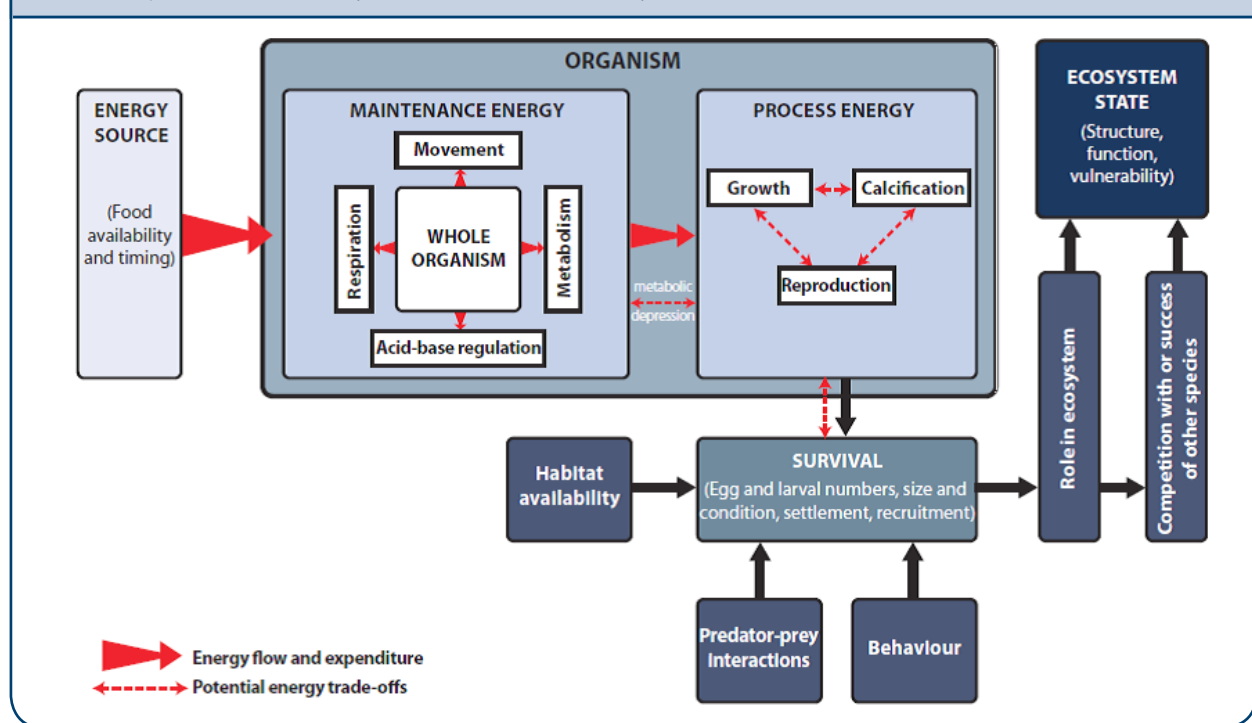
ORGANISM

ENERGY SOURCE

(Food availability and timing)

MAINTENANCE ENERGY

Movement

Respiration

WHOLE ORGANISM

Metabolism

Acid-base regulation

metabolic depression

PROCESS ENERGY

Growth

Calcification

Reproduction

ECOSYSTEM STATE

(Structure, function, vulnerability)

Habitat availability

SURVIVAL
(Egg and larval numbers, size and condition, settlement, recruitment)

Role in ecosystem

Competition with or success of other species

Predator-prey interactions

Behaviour

Energy flow and expenditure

Potential energy trade-offs